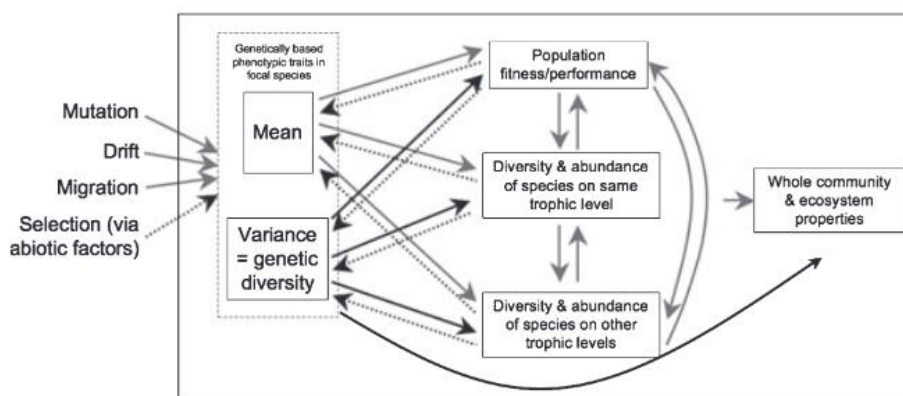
Mutation

Drift

Migration

Selection (via abiotic factors)

Genetically based phenotypic traits in focal species

Mean

Variance = genetic diversity

Population fitness/performance

Diversity & abundance of species on same trophic level

Diversity & abundance of species on other trophic levels

Whole community & ecosystem properties